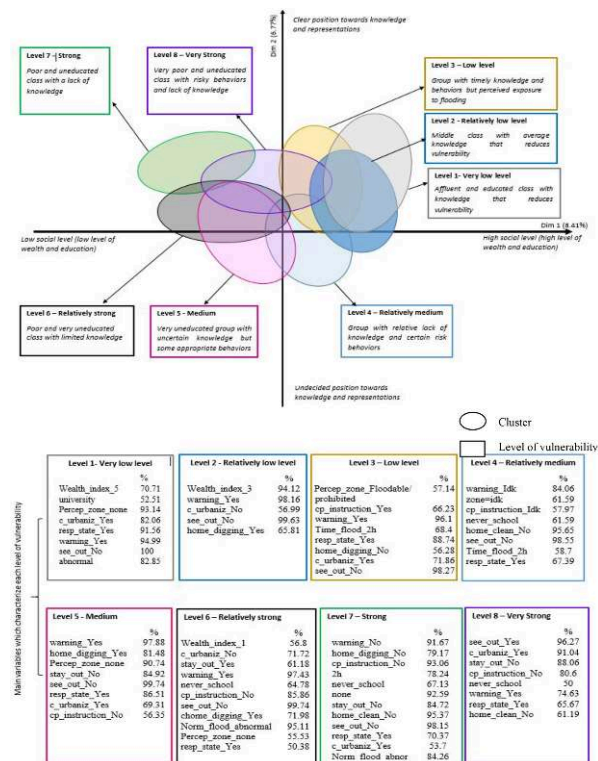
Clear position towards knowledge and representations

Dim 2 (6.77%)

Level 7 – Strong
Poor and uneducated class with a lack of knowledge

Level 8 – Very Strong
Very poor and uneducated class with risky behaviors and lack of knowledge

Level 3 – Low level
Group with timely knowledge and behaviors but perceived exposure to flooding

Level 2 – Relatively low level
Middle class with average knowledge that reduces vulnerability

Level 1- Very low level
Affluent and educated class with knowledge that reduces vulnerability

Dim 1 (8.41%)

Low social level (low level of wealth and education)

High social level (high level of wealth and education)

Level 6 – Relatively strong
Poor and very uneducated class with limited knowledge

Level 5 - Medium
Very uneducated group with uncertain knowledge but some appropriate behaviors

Level 4 – Relatively medium
Group with relative lack of knowledge and certain risk behaviors

Undecided position towards knowledge and representations

Cluster

Level of vulnerability

Main variables which characterize each level of vulnerability

Level 1- Very low level
| | % |
|---|---|
| Wealth_index_5 | 70.71 |
| university | 52.51 |
| Percep_zone_none | 93.14 |
| c_urbaniz_Yes | 82.06 |
| resp_state_Yes | 91.56 |
| warning_Yes | 94.99 |
| see_out_No | 100 |
| abnormal | 82.85 |

Level 2 - Relatively low level
| | % |
|---|---|
| Wealth_index_3 | 94.12 |
| warning_Yes | 98.16 |
| c_urbaniz_No | 56.99 |
| see_out_No | 99.63 |
| home_digging_Yes | 65.81 |

Level 3 – Low level
| | % |
|---|---|
| Percep_zone_Floodable/ prohibited | 57.14 |
| cp_instruction_Yes | 66.23 |
| warning_Yes | 96.1 |
| Time_flood_2h | 68.4 |
| resp_state_Yes | 88.74 |
| home_digging_No | 56.28 |
| c_urbaniz_Yes | 71.86 |
| see_out_No | 98.27 |

Level 4 – Relatively medium
| | % |
|---|---|
| warning_Idk | 84.06 |
| zone=idk | 61.59 |
| cp_instruction_Idk | 57.97 |
| never_school | 61.59 |
| home_clean_No | 95.65 |
| see_out_No | 98.55 |
| Time_flood_2h | 58.7 |
| resp_state_Yes | 67.39 |

Level 5 - Medium
| | % |
|---|---|
| warning_Yes | 97.88 |
| home_digging_Yes | 81.48 |
| Percep_zone_none | 90.74 |
| stay_out_No | 84.92 |
| see_out_No | 99.74 |
| resp_state_Yes | 86.51 |
| c_urbaniz_Yes | 69.31 |
| cp_instruction_No | 56.35 |

Level 6 – Relatively strong
| | % |
|---|---|
| Wealth_index_1 | 56.8 |
| c_urbaniz_No | 71.72 |
| stay_out_No | 61.18 |
| warning_Yes | 97.43 |
| never_school | 64.78 |
| cp_instruction_No | 85.86 |
| see_out_No | 99.74 |
| chome_digging_Yes | 71.98 |
| Norm_flood_abnormal | 95.11 |
| Percep_zone_none | 55.53 |
| resp_state_Yes | 50.38 |

Level 7 – Strong
| | % |
|---|---|
| warning_No | 91.67 |
| home_digging_No | 79.17 |
| cp_instruction_No | 93.06 |
| 2h | 78.24 |
| never_school | 92.59 |
| none | 84.72 |
| stay_out_No | 95.37 |
| home_clean_No | 98.15 |
| see_out_No | 70.37 |
| resp_state_Yes | 53.7 |
| c_urbaniz_Yes | 84.26 |
| Norm_flood_abnor | |

Level 8 – Very Strong
| | % |
|---|---|
| see_out_Yes | 96.27 |
| c_urbaniz_Yes | 91.04 |
| stay_out_No | 88.06 |
| cp_instruction_Yes | 80.6 |
| never_school | 50 |
| warning_Yes | 74.63 |
| resp_state_Yes | 65.67 |
| home_clean_No | 61.19 |